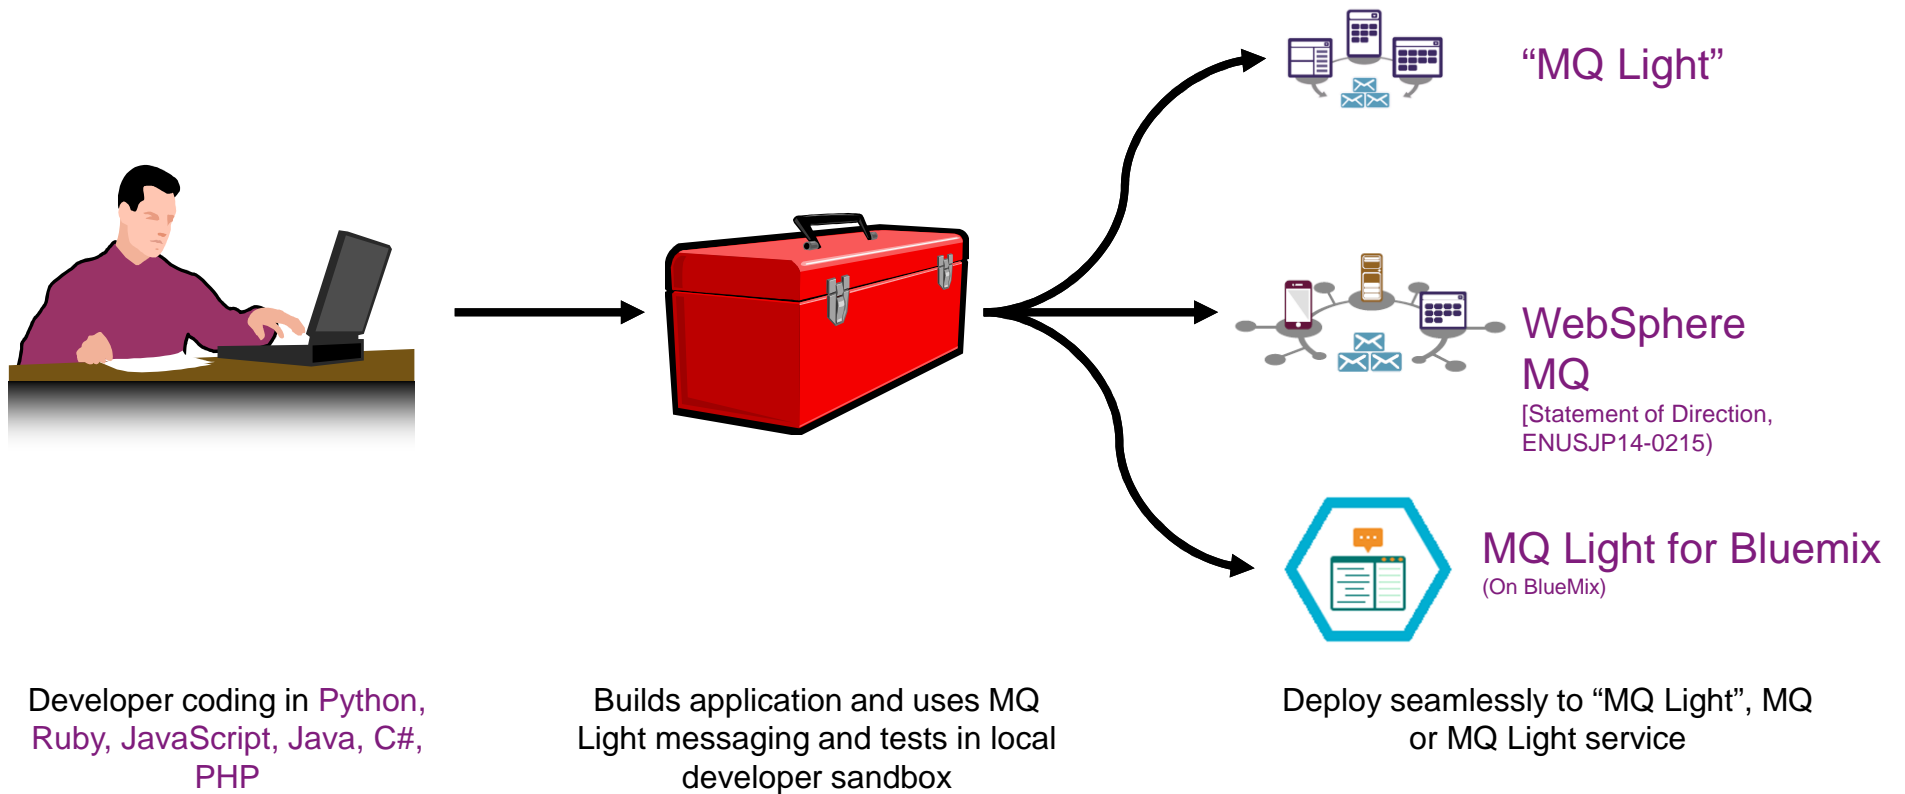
“MQ Light”

WebSphere MQ
[Statement of Direction, ENUSJP14-0215)

MQ Light for Bluemix
(On BlueMix)

Developer coding in Python, Ruby, JavaScript, Java, C#, PHP

Builds application and uses MQ Light messaging and tests in local developer sandbox

Deploy seamlessly to “MQ Light”, MQ or MQ Light service